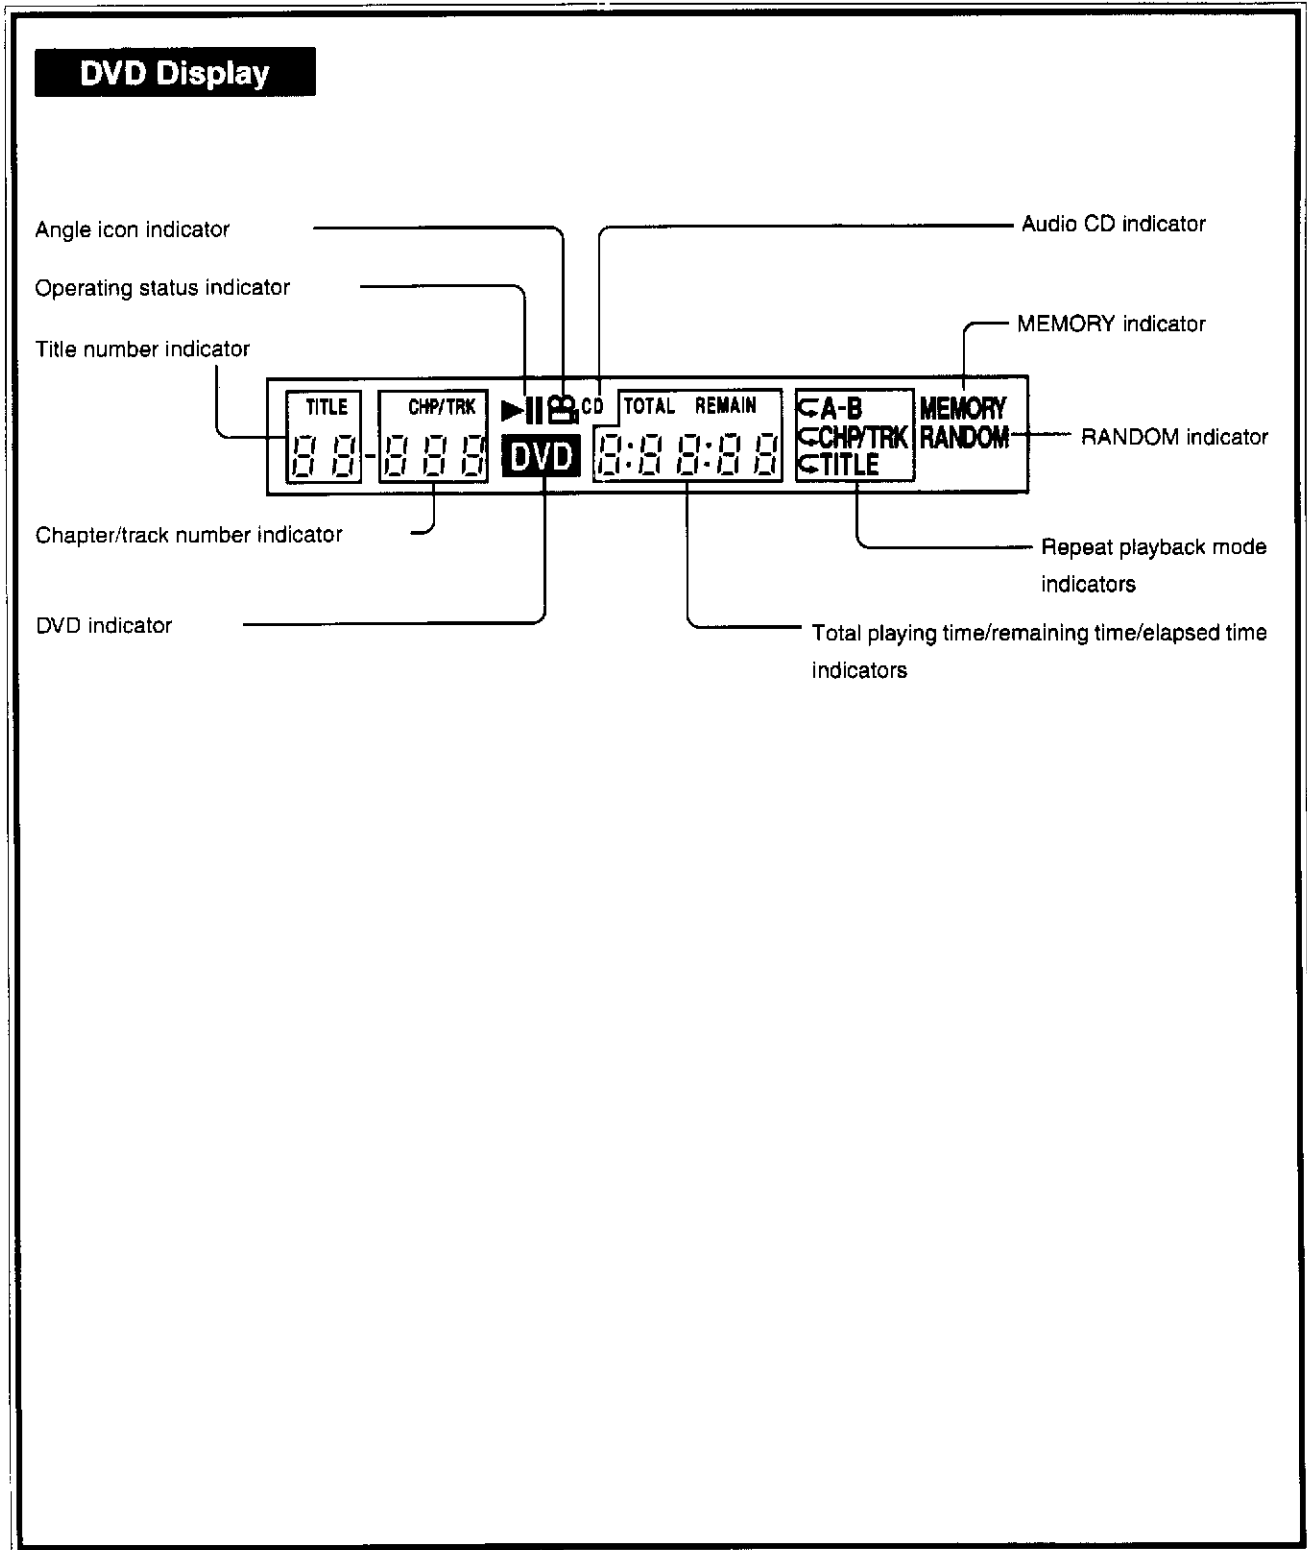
DVD Display

Angle icon indicator

Operating status indicator

Title number indicator

Audio CD indicator

MEMORY indicator

TITLE 88 - CHP/TRK 888 CD DVD TOTAL REMAIN 8:88:88 A-B CHP/TRK TITLE MEMORY RANDOM

RANDOM indicator

Chapter/track number indicator

Repeat playback mode indicators

DVD indicator

Total playing time/remaining time/elapsed time indicators